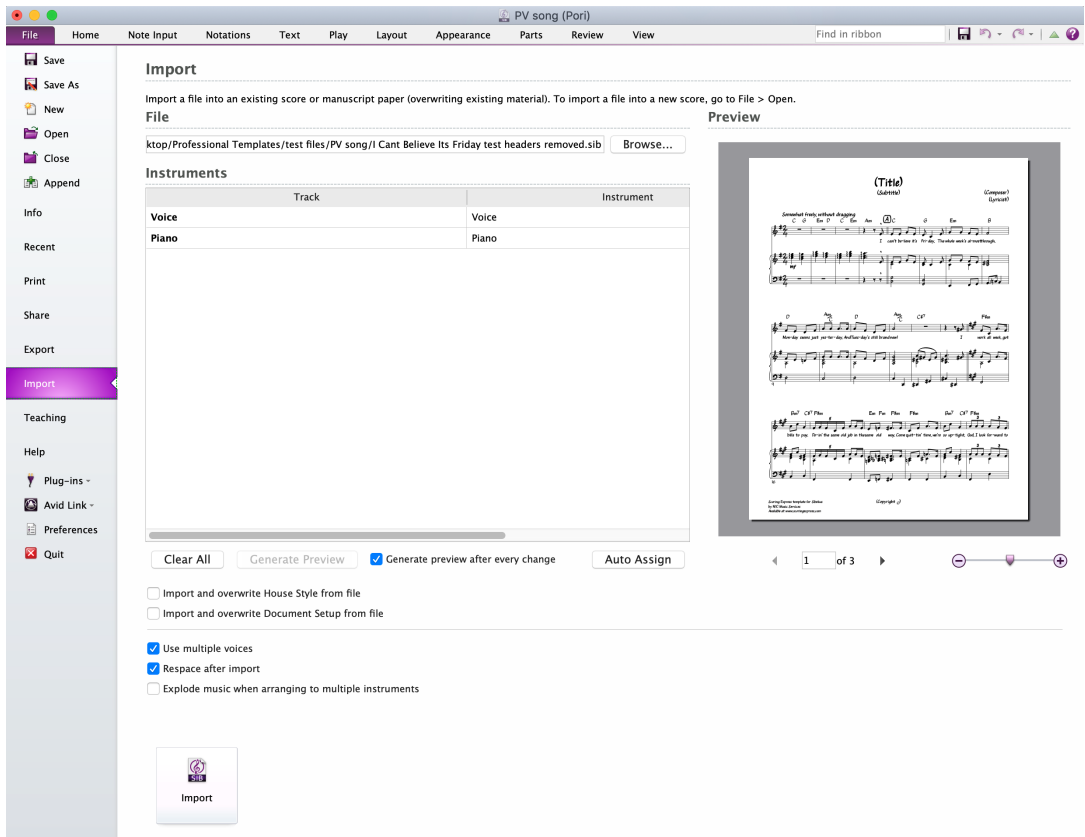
PV song (Pori)

File Home Note Input Notations Text Play Layout Appearance Parts Review View

Find in ribbon

Save
Save As
New
Open
Close
Append
Info
Recent
Print
Share
Export
Import
Teaching
Help
Plug-ins
Avid Link
Preferences
Quit

Import

Import a file into an existing score or manuscript paper (overwriting existing material). To import a file into a new score, go to File > Open.

File

ktop/Professional Templates/test files/PV song/I Cant Believe Its Friday test headers removed.sib Browse...

Instruments

| Track | Instrument |
|---|---|
| **Voice** | Voice |
| **Piano** | Piano |

Clear All Generate Preview Generate preview after every change Auto Assign

Import and overwrite House Style from file
Import and overwrite Document Setup from file

Use multiple voices
Respace after import
Explode music when arranging to multiple instruments

SIB
Import

Preview

(Title)
(Subtitle)
(Composer)
(Lyricist)

Somewhat freely, without dragging

I can't be-lieve it's Fri-day. The whole week's an overthrough.

Mon-day comes just yes-ter-day, And Tues-day's still brand new! I work all week, get

back to pop. Dri-vin' the same old job in the same old way. Come quit-tin' time, we're so up-tight, God, I look for-ward to

(Copyright ©)

1 of 3